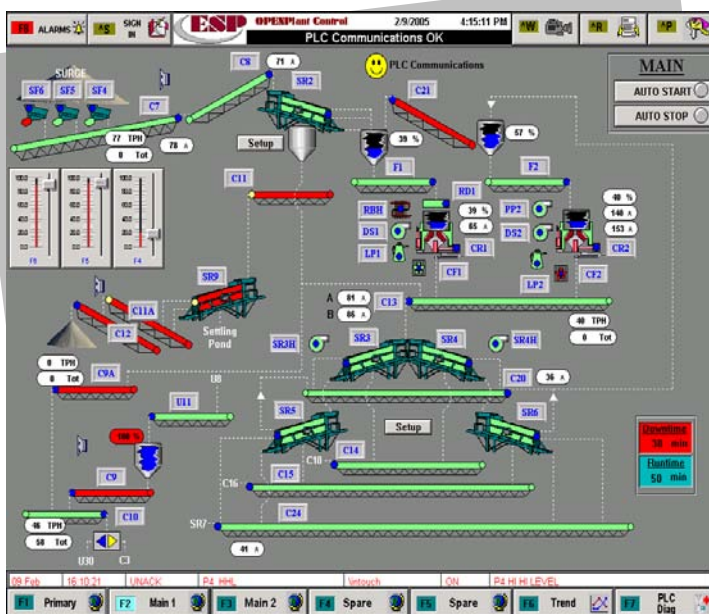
F8 ALARMS ^S SIGN IN ESP OPENPlant Control 2/9/2005 4:15:11 PM PLC Communications OK ^W ^R ^P

MAIN
AUTO START
AUTO STOP

PLC Communications

SURGE
SF6 SF5 SF4
C7
C8
71 A
SR2
77 TPH
0 Tot
78 A
Setup
C21
39 %
67 %
F1
F2
C11
RD1
RBH
DS1
LP1
39 %
65 A
CR1
CF1
PP2
DS2
40 %
140 A
153 A
CR2
LP2
CF2
F8 F5 F4
SR9
C11A
C12
Settling Pond
A 81 A
B 66 A
C13
40 TPH
0 Tot
SR3H
SR3
SR4
SR4H
0 TPH
0 Tot
C9A
U8
U11
C20
36 A
SR5
Setup
SR6
Downtime 38 min
Runtime 50 min
100 %
C9
C14
C10
C15
C16
46 TPH
58 Tot
C10
SR7
C24
U30
C3
41 A
09 Feb 16:10:21 UNACK P4 HHL Vntouch ON P4 HI HI LEVEL
F1 Primary F2 Main 1 F3 Main 2 F4 Spare F5 Spare F6 Trend F7 PLC Diag